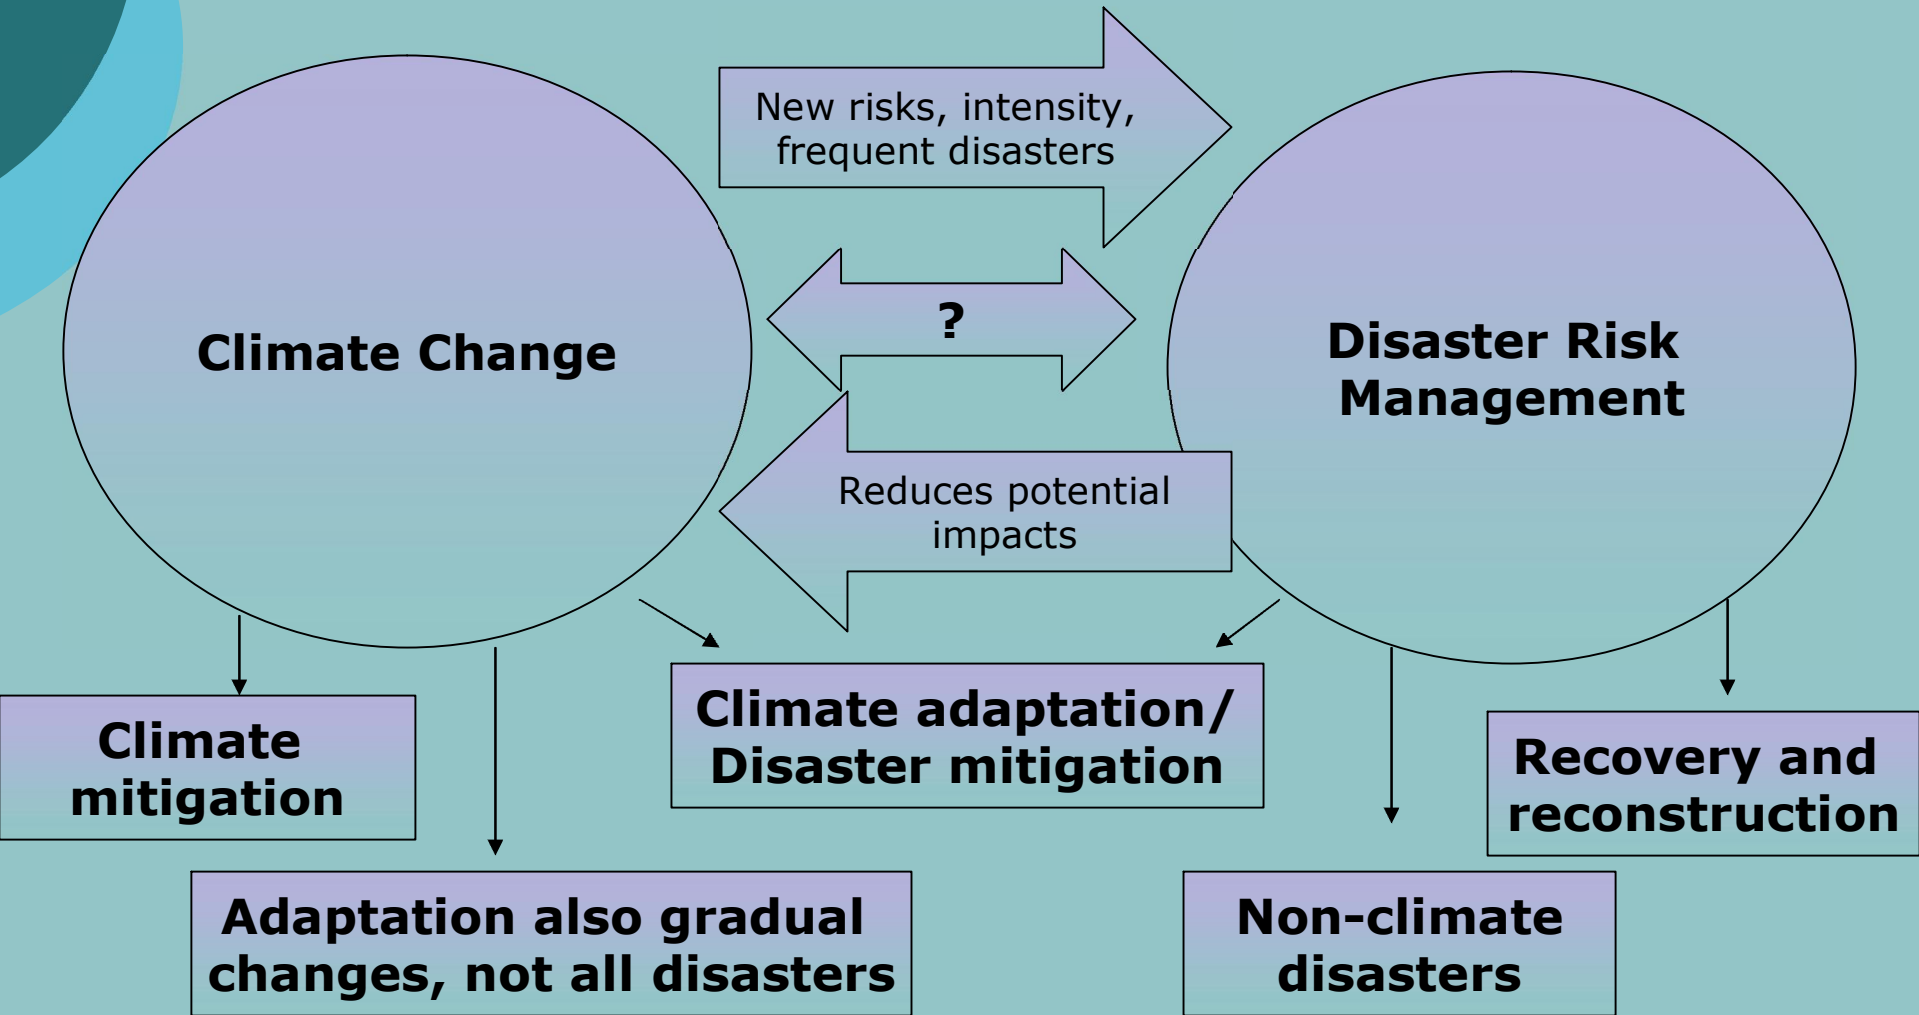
New risks, intensity, frequent disasters

Climate Change

?

Disaster Risk Management

Reduces potential impacts

Climate mitigation

Climate adaptation/ Disaster mitigation

Recovery and reconstruction

Adaptation also gradual changes, not all disasters

Non-climate disasters